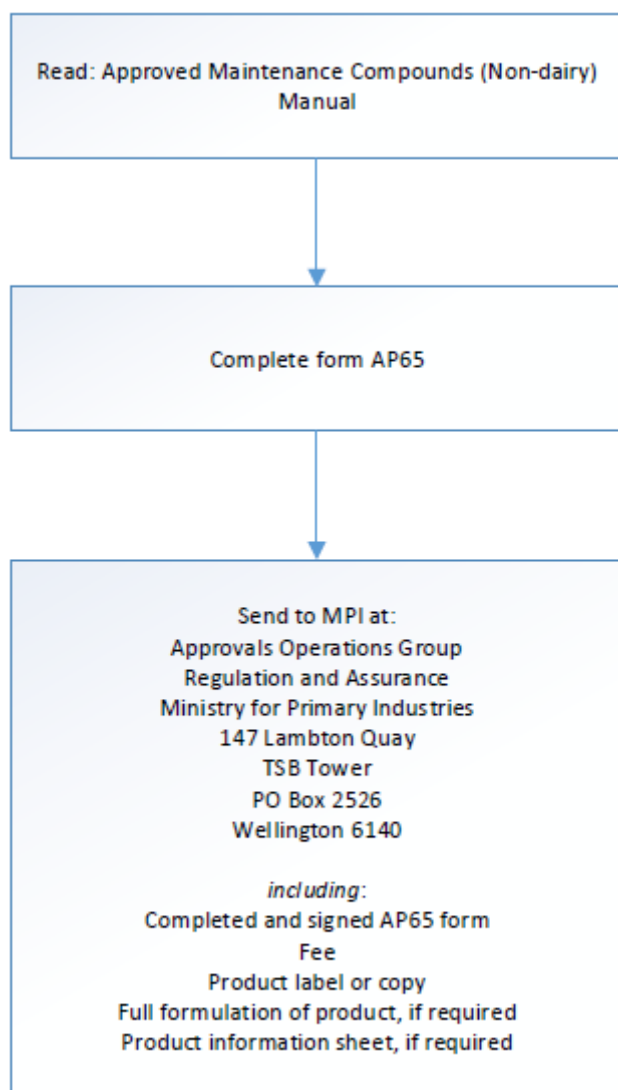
Read: Approved Maintenance Compounds (Non-dairy) Manual

Complete form AP65

Send to MPI at:
Approvals Operations Group
Regulation and Assurance
Ministry for Primary Industries
147 Lambton Quay
TSB Tower
PO Box 2526
Wellington 6140

including:
Completed and signed AP65 form
Fee
Product label or copy
Full formulation of product, if required
Product information sheet, if required